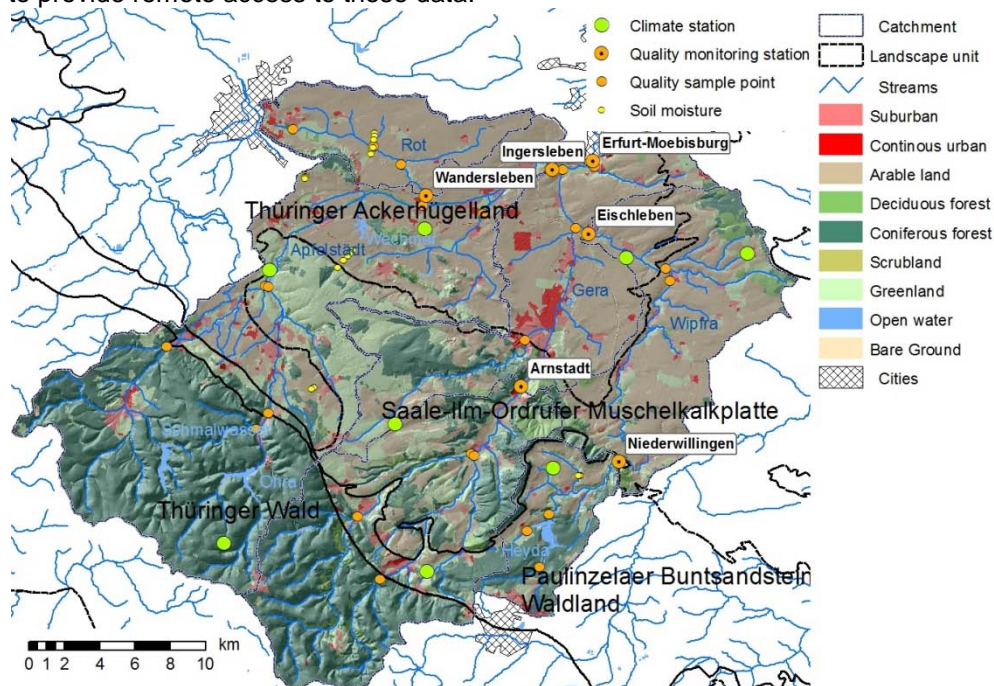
to provide remote access to these data.

Climate station
Quality monitoring station
Quality sample point
Soil moisture

Catchment
Landscape unit
Streams
Suburban
Continous urban
Arable land
Deciduous forest
Coniferous forest
Scrubland
Greenland
Open water
Bare Ground
Cities

Rot
Ingersleben
Erfurt-Moebisburg
Wandersleben
Thüringer Ackerhügelland
Weißbach
Apfelstädt
Eischleben
Gera
Wipfra
Arnstadt
Saale-Ilm-Ordrufer Muschelkalkplatte
Schmalwasser
Niederwillingen
Ohra
Thüringer Wald
Heyda
Paulinzelaer Buntsandstein Waldland

0 1 2 4 6 8 10 km